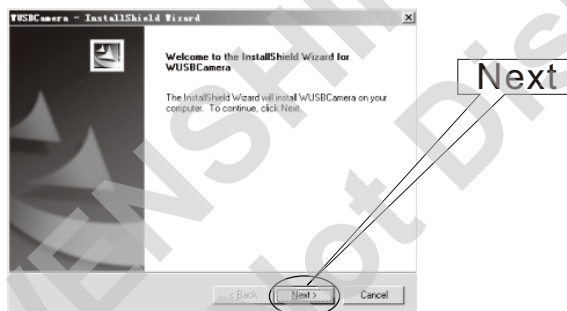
WUSBCamera - InstallShield Wizard

×

Welcome to the InstallShield Wizard for WUSBCamera

The InstallShield Wizard will install WUSBCamera on your computer. To continue, click Next.

Next

< Back

Next >

Cancel